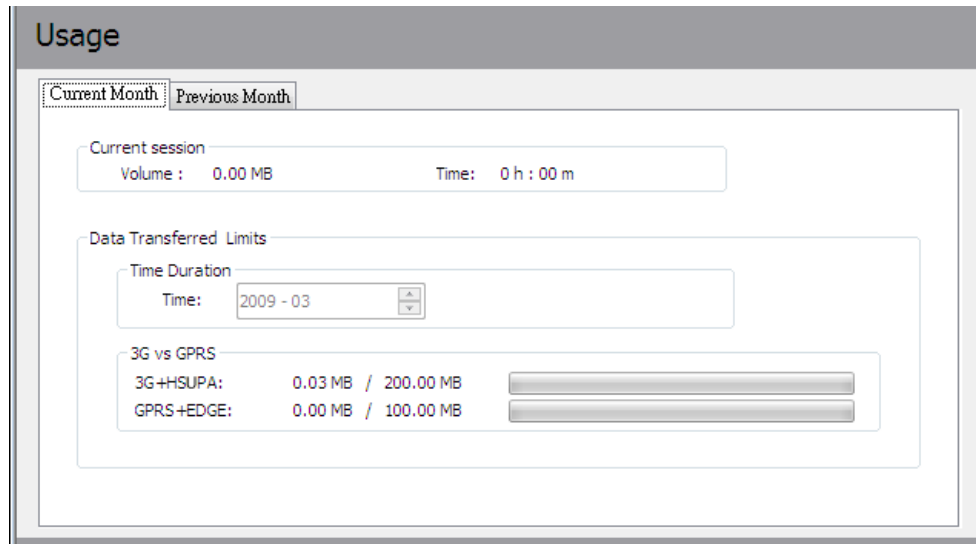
Usage

Current Month | Previous Month

Current session
Volume : 0.00 MB
Time: 0 h : 00 m

Data Transferred Limits

Time Duration
Time: 2009 - 03

3G vs GPRS
3G+HSUPA: 0.03 MB / 200.00 MB
GPRS+EDGE: 0.00 MB / 100.00 MB